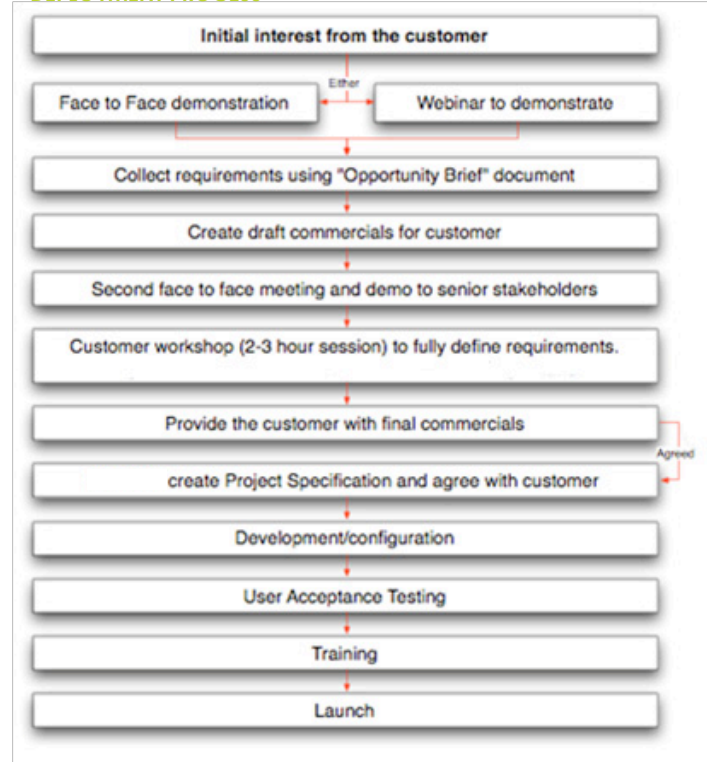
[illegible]

Initial interest from the customer

Either

Face to Face demonstration

Webinar to demonstrate

Collect requirements using "Opportunity Brief" document

Create draft commercials for customer

Second face to face meeting and demo to senior stakeholders

Customer workshop (2-3 hour session) to fully define requirements.

Provide the customer with final commercials

Agreed

create Project Specification and agree with customer

Development/configuration

User Acceptance Testing

Training

Launch